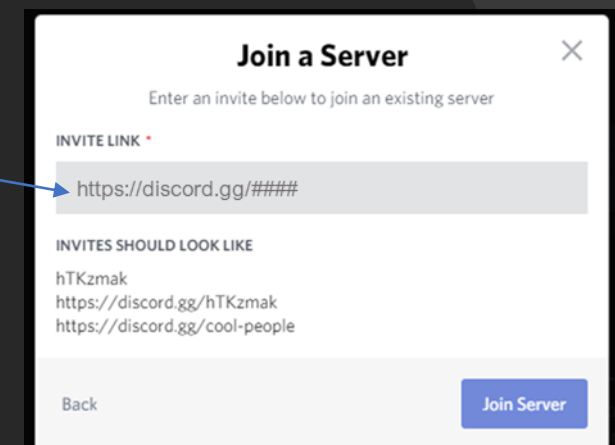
Join a Server

Enter an invite below to join an existing server

INVITE LINK *

https://discord.gg/####

INVITES SHOULD LOOK LIKE

hTKzmak
https://discord.gg/hTKzmak
https://discord.gg/cool-people

Back

Join Server